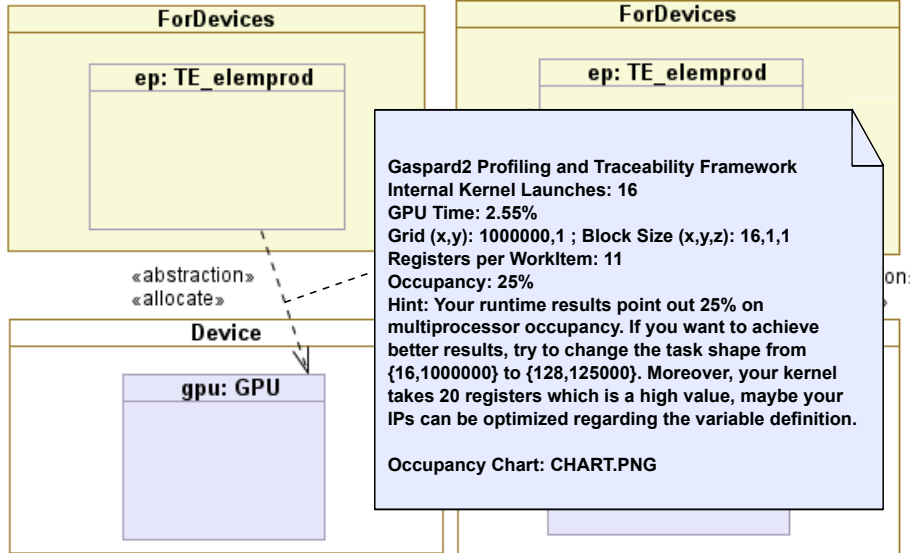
ForDevices

ep: TE_elemprod

ForDevices

ep: TE_elemprod

«abstraction»
«allocate»

Device

gpu: GPU

Gaspard2 Profiling and Traceability Framework
Internal Kernel Launches: 16
GPU Time: 2.55%
Grid (x,y): 1000000,1 ; Block Size (x,y,z): 16,1,1
Registers per WorkItem: 11
Occupancy: 25%
Hint: Your runtime results point out 25% on multiprocessor occupancy. If you want to achieve better results, try to change the task shape from {16,1000000} to {128,125000}. Moreover, your kernel takes 20 registers which is a high value, maybe your IPs can be optimized regarding the variable definition.

Occupancy Chart: CHART.PNG

on: